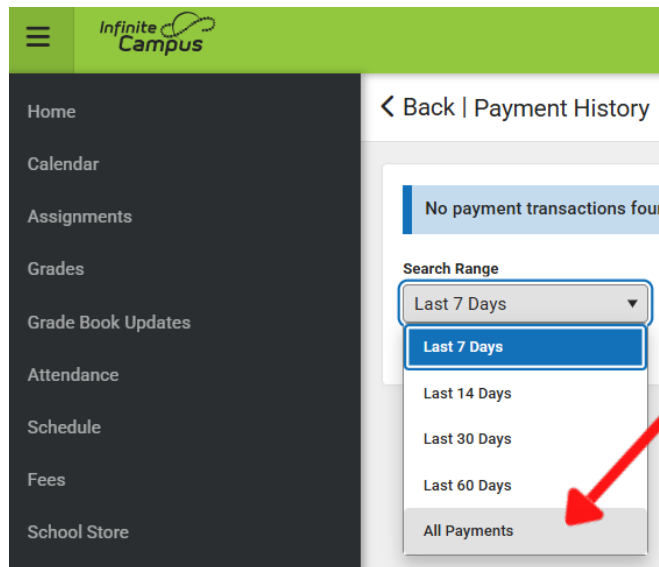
Infinite Campus

Home

Calendar

Assignments

Grades

Grade Book Updates

Attendance

Schedule

Fees

School Store

< Back | Payment History

No payment transactions foun

Search Range

Last 7 Days

Last 7 Days

Last 14 Days

Last 30 Days

Last 60 Days

All Payments